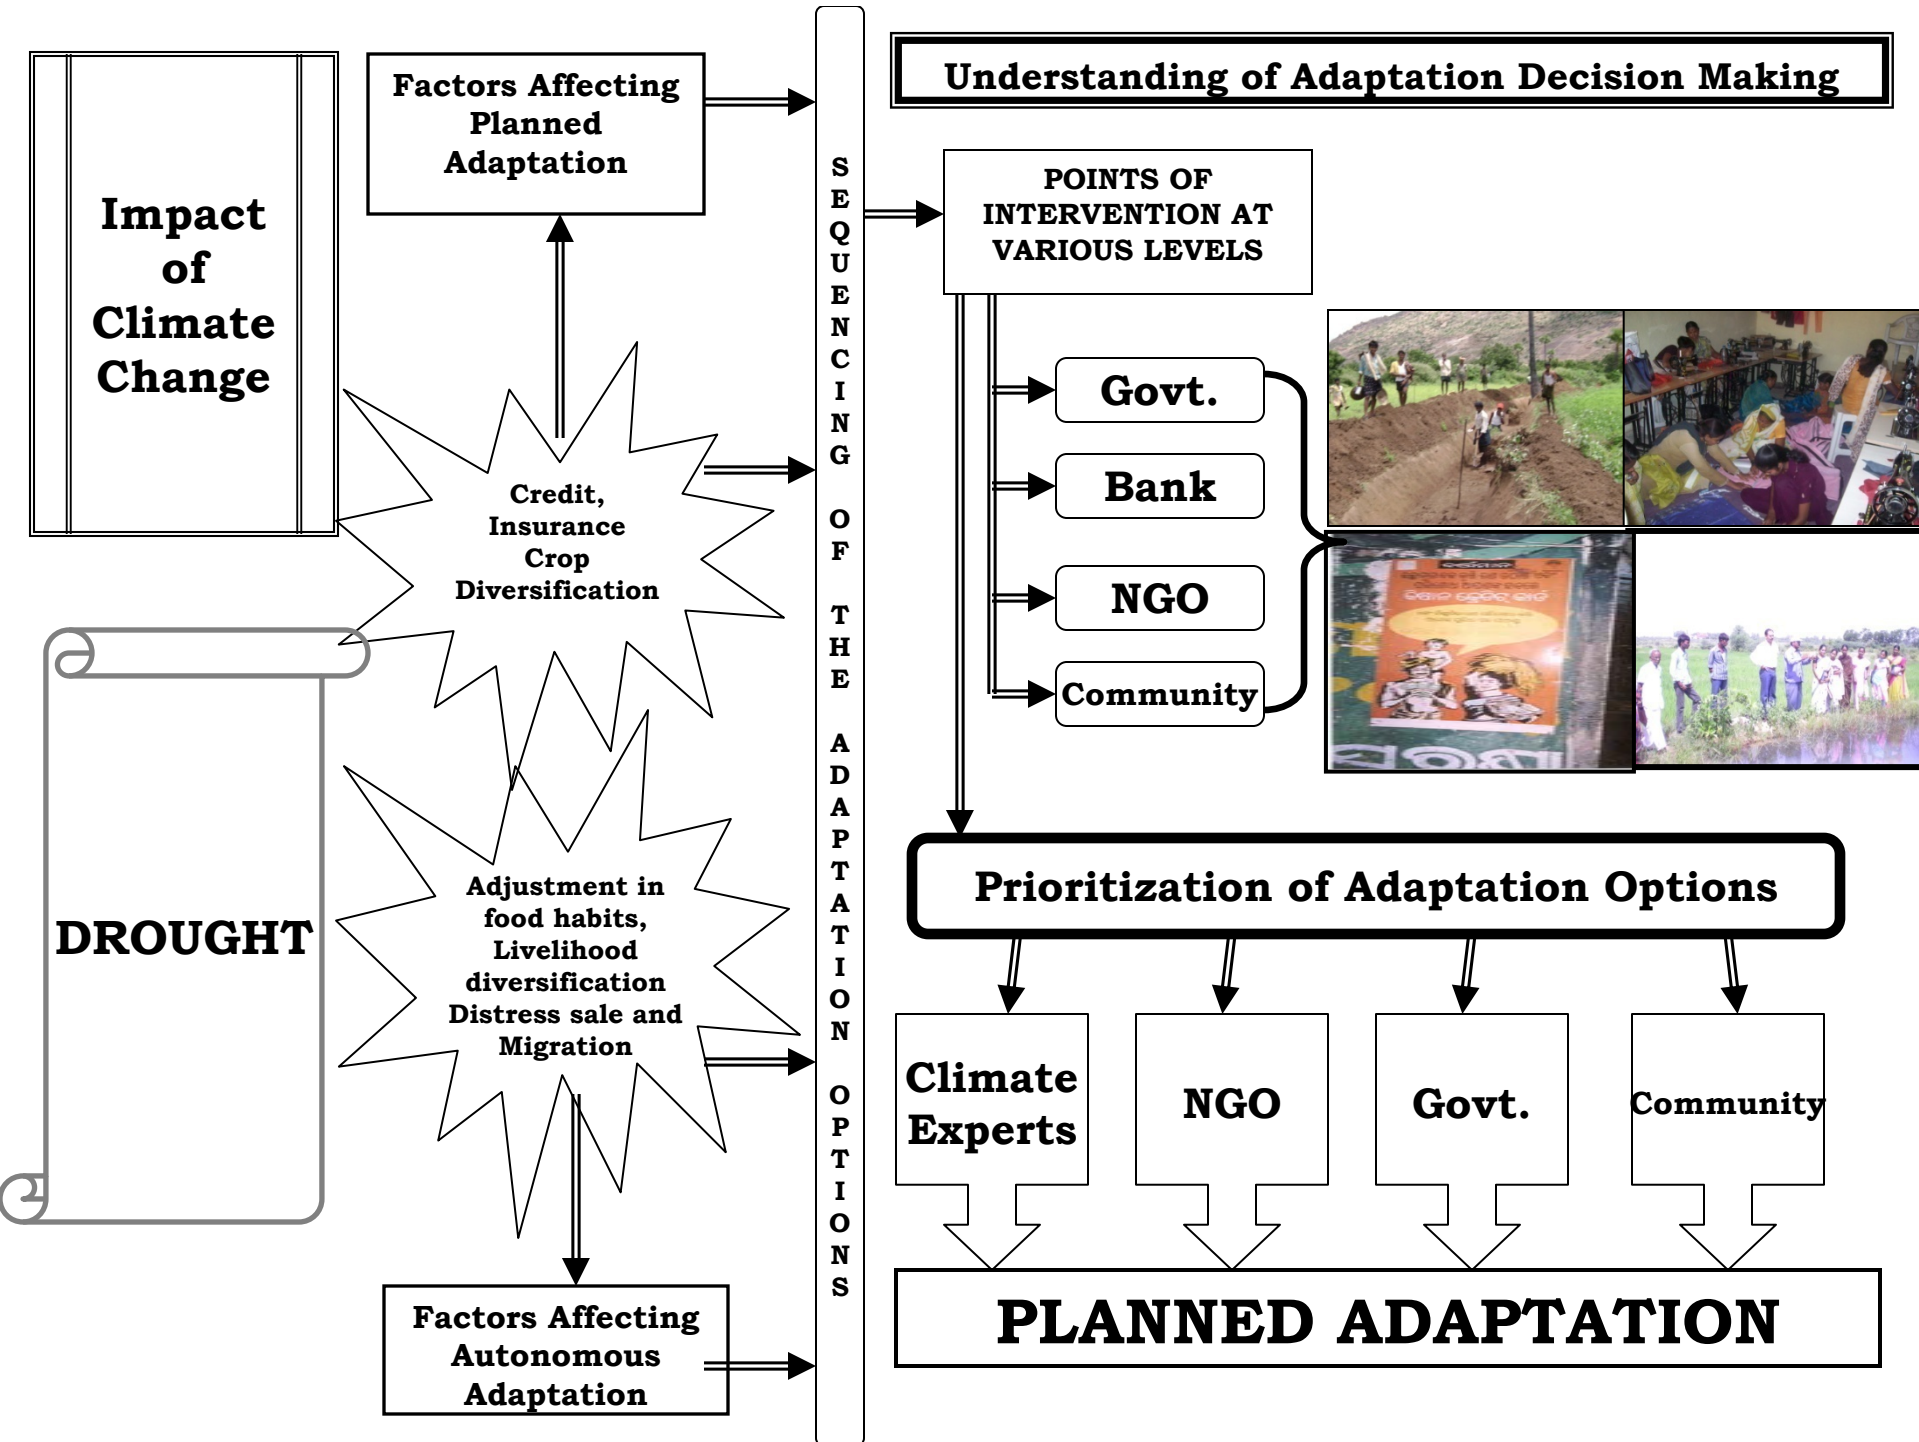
Impact of Climate Change

Factors Affecting Planned Adaptation

Credit, Insurance Crop Diversification

DROUGHT

Adjustment in food habits, Livelihood diversification Distress sale and Migration

Factors Affecting Autonomous Adaptation

SEQUENCING OF THE ADAPTATION OPTIONS

Understanding of Adaptation Decision Making

POINTS OF INTERVENTION AT VARIOUS LEVELS

Govt.

Bank

NGO

Community

Prioritization of Adaptation Options

Climate Experts

NGO

Govt.

Community

PLANNED ADAPTATION